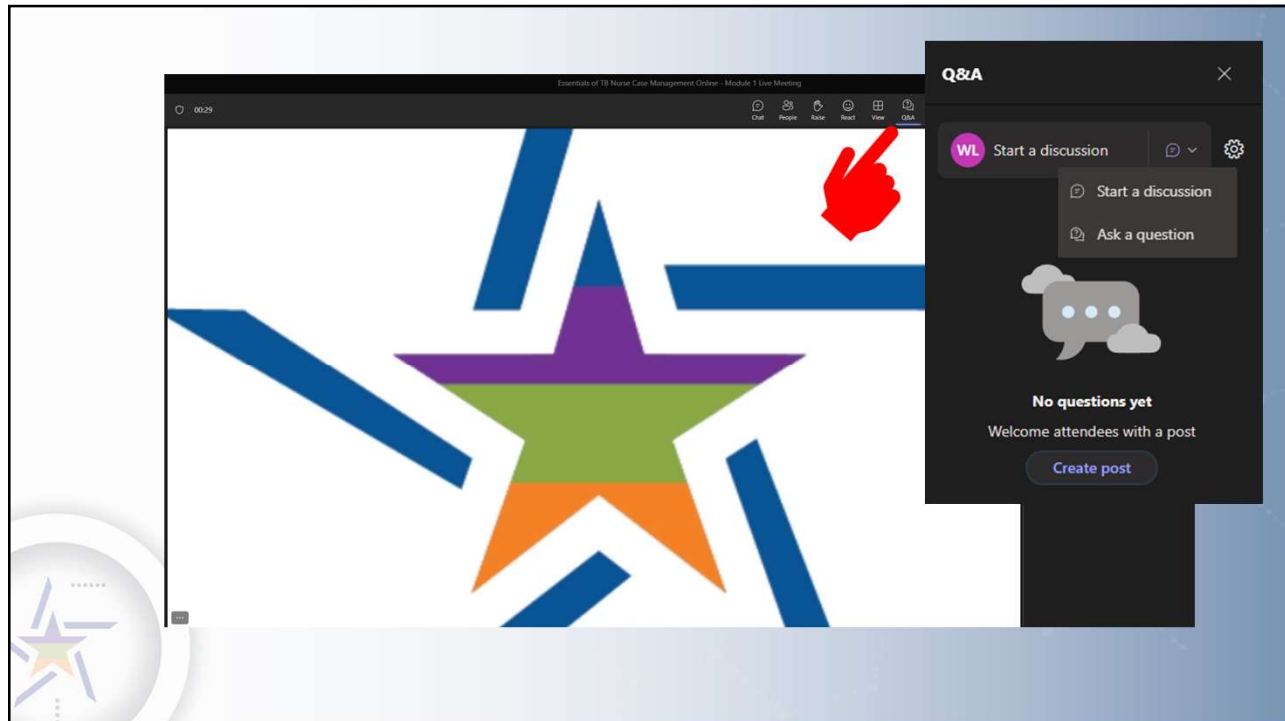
Essentials of TB Nurse Case Management Online - Module 1 Live Meeting

00:29

Chat People Raise React View Q&A

Q&A

WL Start a discussion

Start a discussion

Ask a question

No questions yet

Welcome attendees with a post

Create post